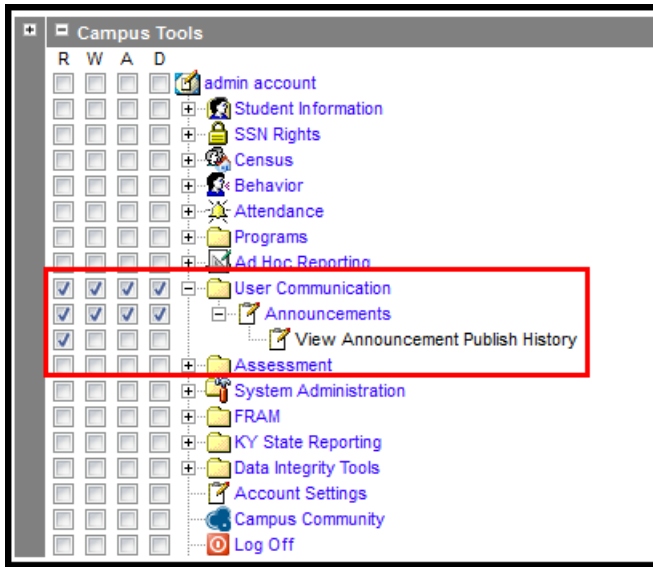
Campus Tools

R W A D

admin account
Student Information
SSN Rights
Census
Behavior
Attendance
Programs
Ad Hoc Reporting
User Communication
Announcements
View Announcement Publish History
Assessment
System Administration
FRAM
KY State Reporting
Data Integrity Tools
Account Settings
Campus Community
Log Off